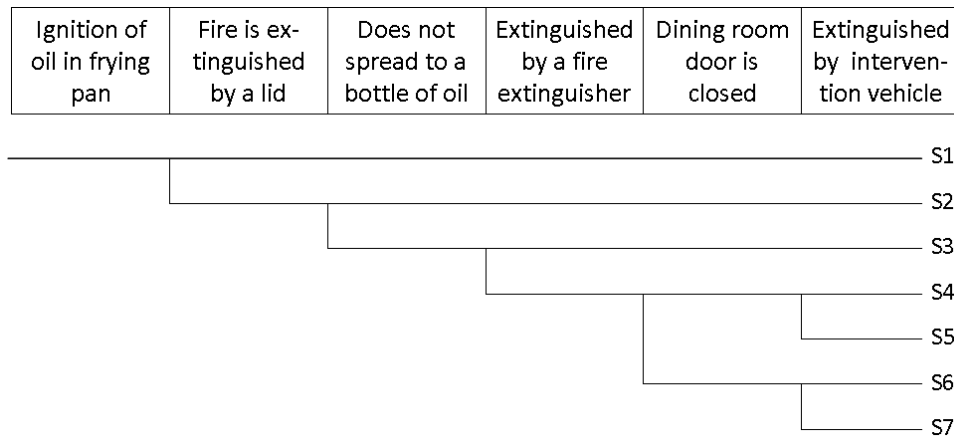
| Ignition of oil in frying pan | Fire is extinguished by a lid | Does not spread to a bottle of oil | Extinguished by a fire extinguisher | Dining room door is closed | Extinguished by intervention vehicle |
|---|---|---|---|---|---|

S1
S2
S3
S4
S5
S6
S7